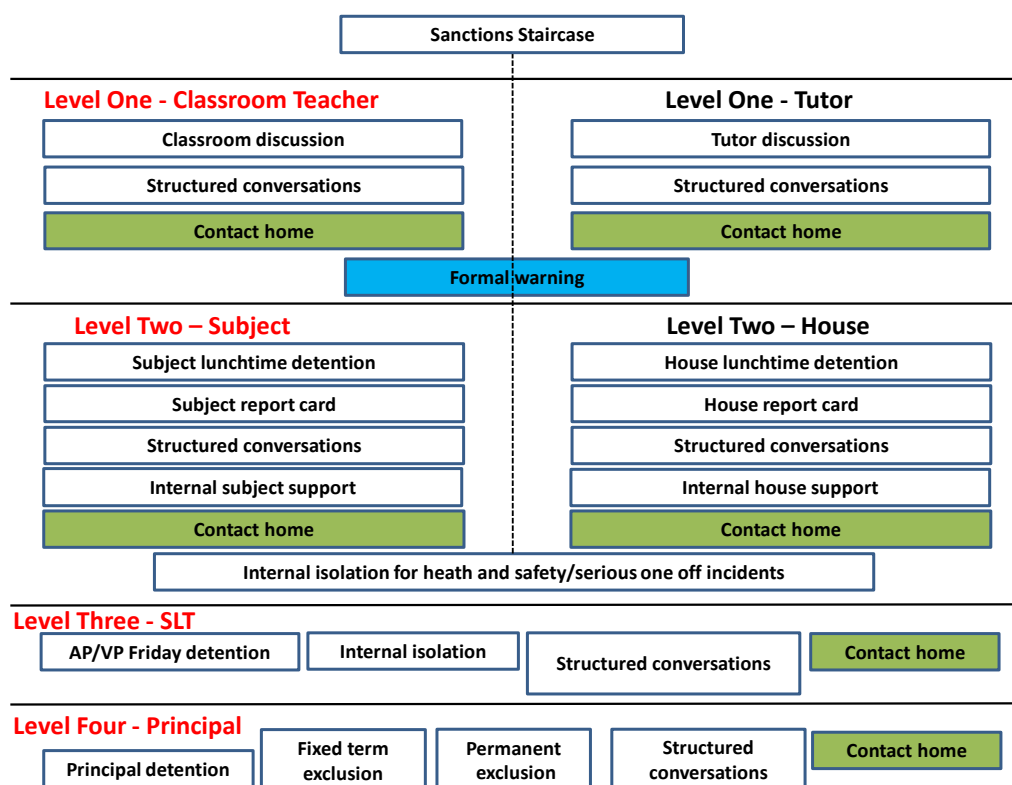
Sanctions Staircase

Level One - Classroom Teacher

Classroom discussion

Structured conversations

Contact home

Level One - Tutor

Tutor discussion

Structured conversations

Contact home

Formal warning

Level Two – Subject

Subject lunchtime detention

Subject report card

Structured conversations

Internal subject support

Contact home

Level Two – House

House lunchtime detention

House report card

Structured conversations

Internal house support

Contact home

Internal isolation for heath and safety/serious one off incidents

Level Three - SLT

AP/VP Friday detention

Internal isolation

Structured conversations

Contact home

Level Four - Principal

Principal detention

Fixed term exclusion

Permanent exclusion

Structured conversations

Contact home